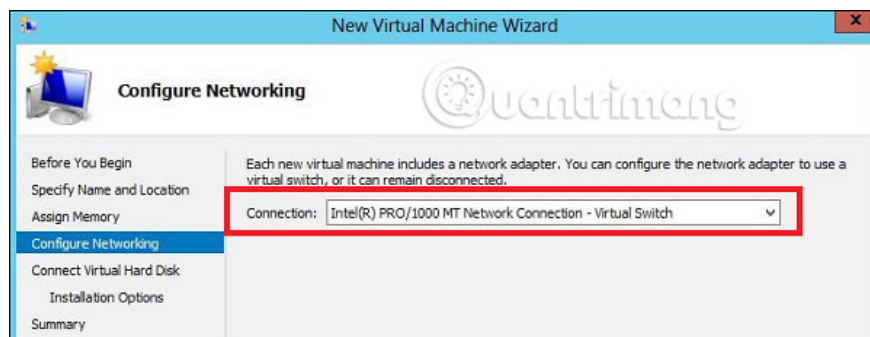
New Virtual Machine Wizard

Configure Networking

Quantrimang

Before You Begin
Specify Name and Location
Assign Memory
Configure Networking
Connect Virtual Hard Disk
Installation Options
Summary

Each new virtual machine includes a network adapter. You can configure the network adapter to use a virtual switch, or it can remain disconnected.

Connection: Intel(R) PRO/1000 MT Network Connection - Virtual Switch